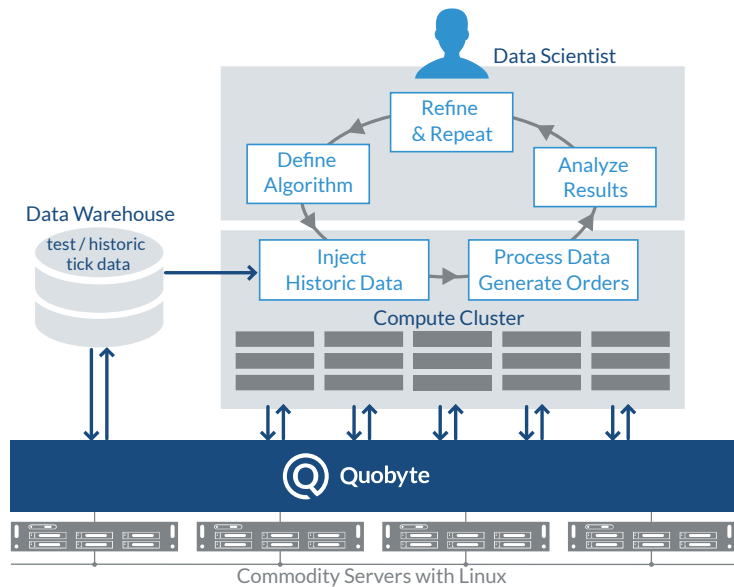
Data Scientist

Refine & Repeat

Define Algorithm

Analyze Results

Data Warehouse

test / historic tick data

Inject Historic Data

Process Data Generate Orders

Compute Cluster

Quobyte

Commodity Servers with Linux